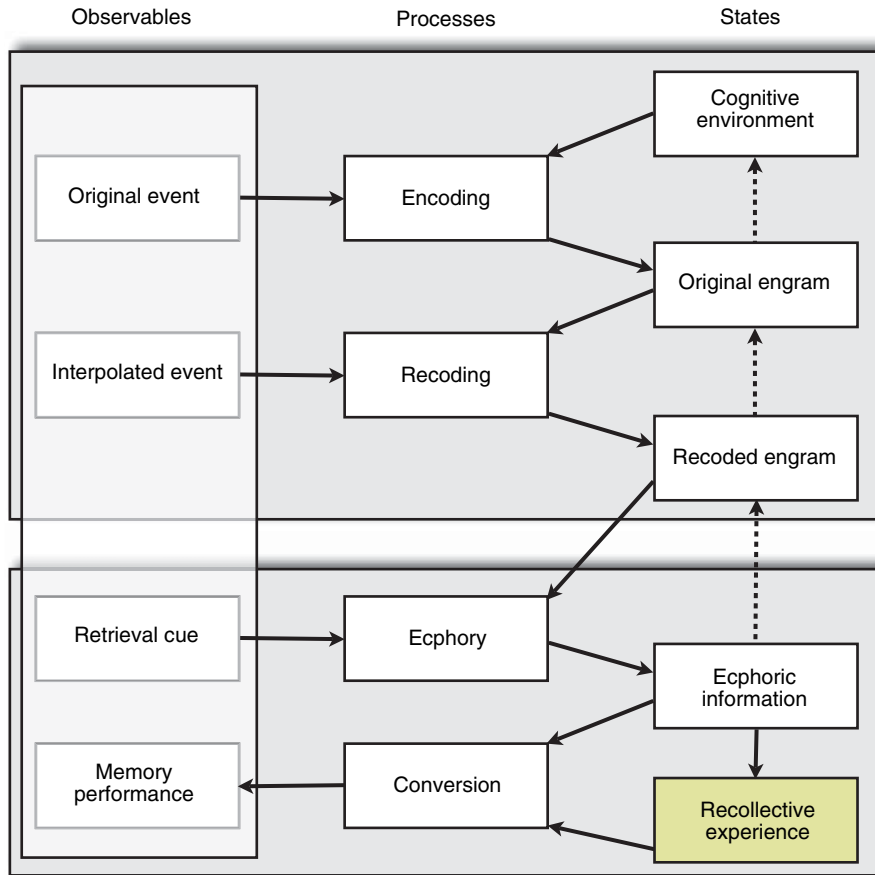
Observables

Processes

States

Cognitive environment

Original event

Encoding

Original engram

Interpolated event

Recoding

Recoded engram

Retrieval cue

Ecphory

Ecphoric information

Memory performance

Conversion

Recollective experience